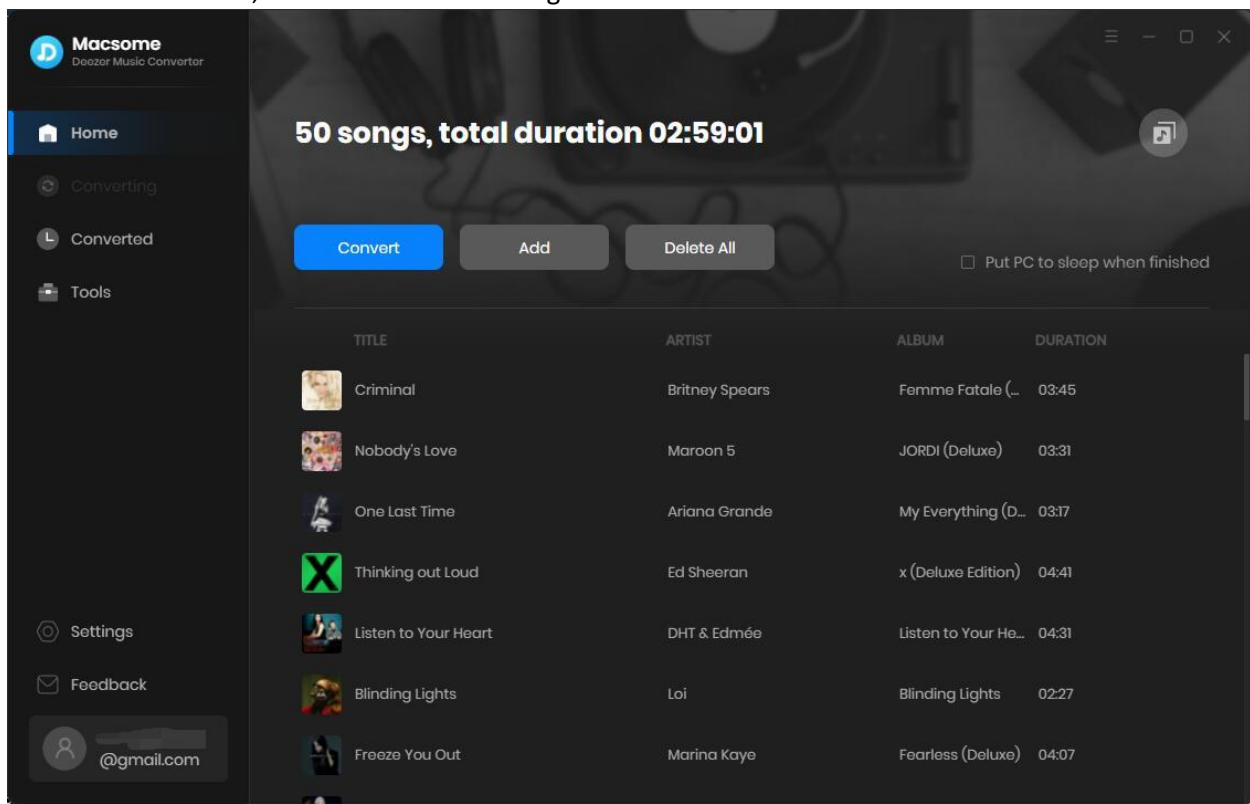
Macsome
Deezer Music Converter

Home
Converting
Converted
Tools

Settings
Feedback
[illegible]@gmail.com

50 songs, total duration 02:59:01

Convert
Add
Delete All
Put PC to sleep when finished

| TITLE | ARTIST | ALBUM | DURATION |
|---|---|---|---|
| Criminal | Britney Spears | Femme Fatale (... | 03:45 |
| Nobody's Love | Maroon 5 | JORDI (Deluxe) | 03:31 |
| One Last Time | Ariana Grande | My Everything (D... | 03:17 |
| Thinking out Loud | Ed Sheeran | x (Deluxe Edition) | 04:41 |
| Listen to Your Heart | DHT & Edmée | Listen to Your He... | 04:31 |
| Blinding Lights | Loi | Blinding Lights | 02:27 |
| Freeze You Out | Marina Kaye | Fearless (Deluxe) | 04:07 |